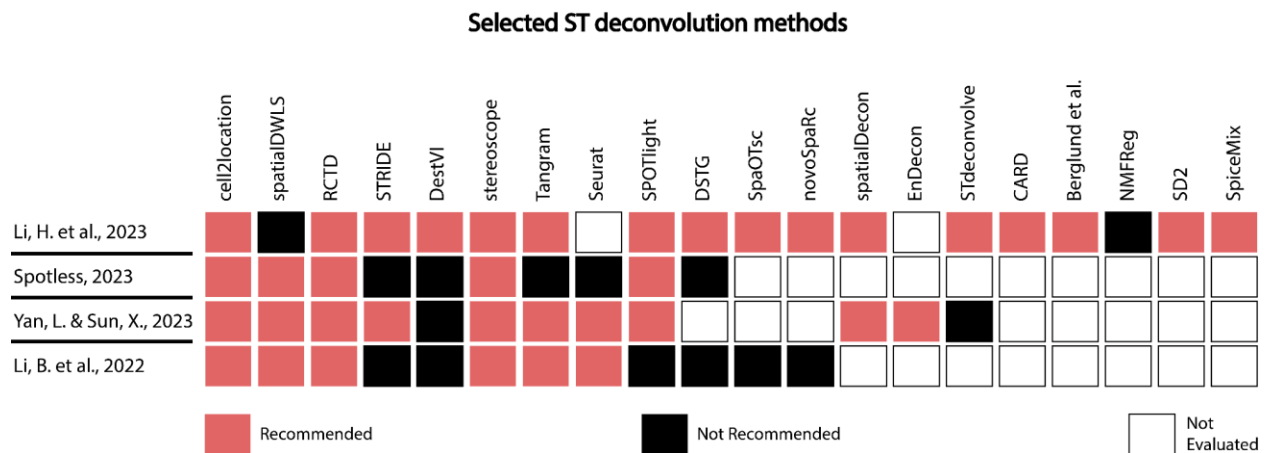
Selected ST deconvolution methods

cell2location
spatialDWLS
RCTD
STRIDE
DestVI
stereoscope
Tangram
Seurat
SPOTlight
DSTG
SpaOTsc
novoSpaRc
spatialDecon
EnDecon
STdeconvolve
CARD
Berglund et al.
NMFReg
SD2
SpiceMix

Li, H. et al., 2023
Spotless, 2023
Yan, L. & Sun, X., 2023
Li, B. et al., 2022

Recommended
Not Recommended
Not Evaluated